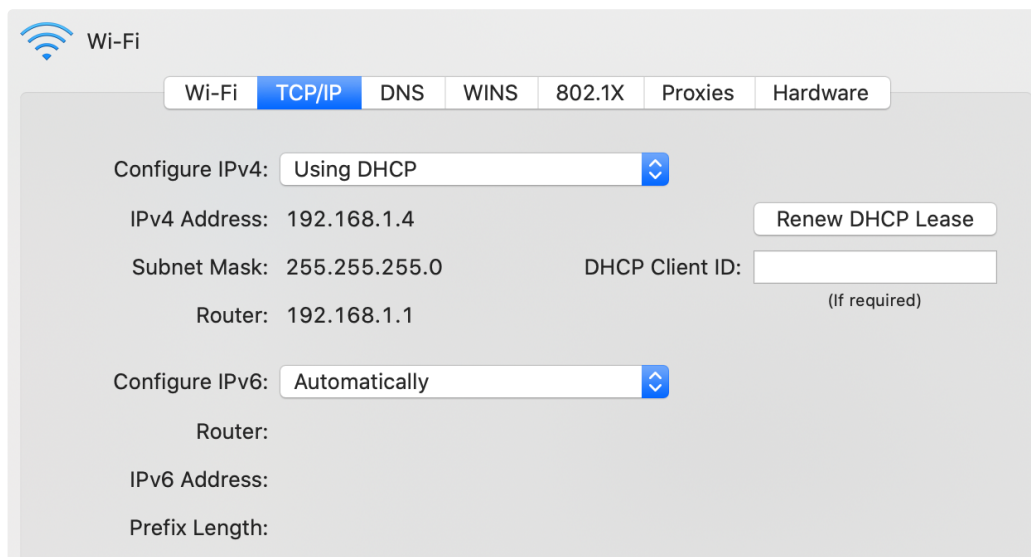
Wi-Fi

Wi-Fi | TCP/IP | DNS | WINS | 802.1X | Proxies | Hardware

Configure IPv4: Using DHCP

IPv4 Address: 192.168.1.4

Renew DHCP Lease

Subnet Mask: 255.255.255.0

DHCP Client ID:

(If required)

Router: 192.168.1.1

Configure IPv6: Automatically

Router:

IPv6 Address:

Prefix Length: